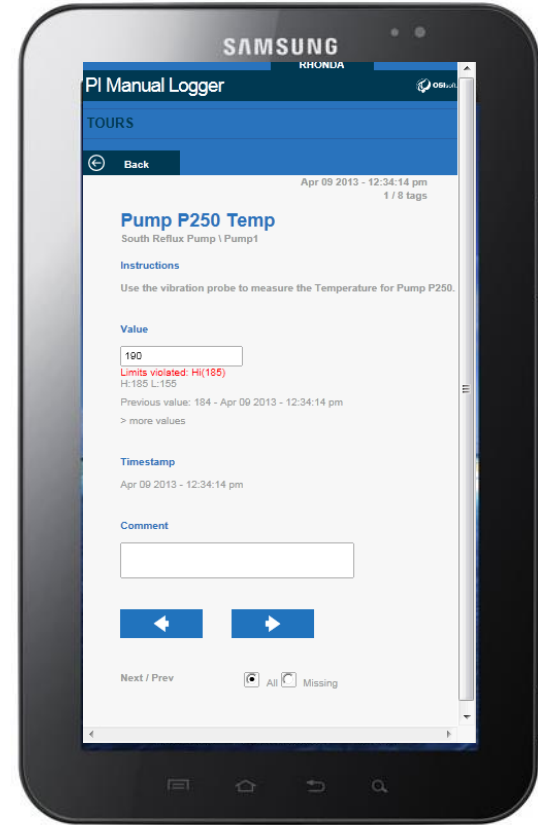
SAMSUNG

RHONDA

PI Manual Logger

OSIsoft.

TOURS

Back

Apr 09 2013 - 12:34:14 pm
1 / 8 tags

Pump P250 Temp

South Reflux Pump \ Pump1

Instructions

Use the vibration probe to measure the Temperature for Pump P250.

Value

190

Limits violated: Hi(185)
H:185 L:155

Previous value: 184 - Apr 09 2013 - 12:34:14 pm

> more values

Timestamp

Apr 09 2013 - 12:34:14 pm

Comment

Next / Prev

All Missing